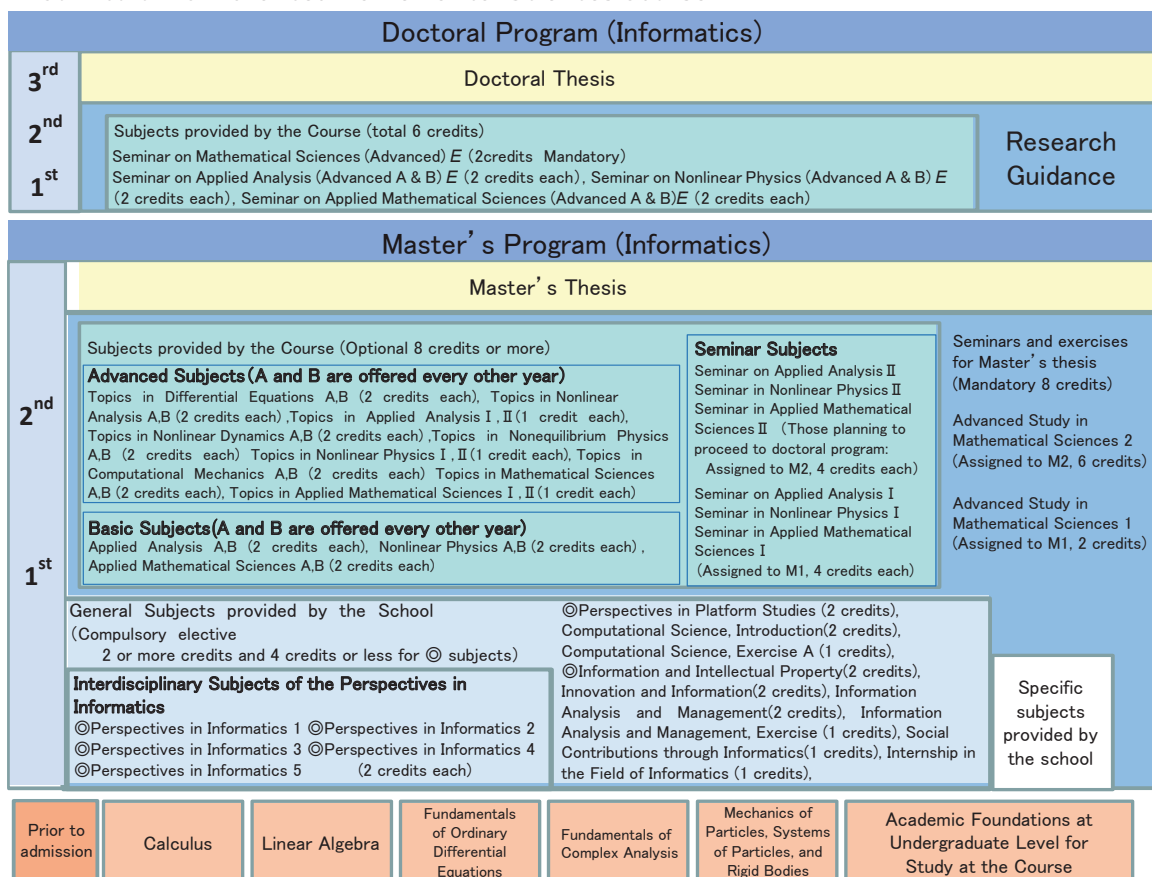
Doctoral Program (Informatics)

3rd

Doctoral Thesis

2nd

1st

Subjects provided by the Course (total 6 credits)
Seminar on Mathematical Sciences (Advanced) E (2credits Mandatory)
Seminar on Applied Analysis (Advanced A & B) E (2 credits each), Seminar on Nonlinear Physics (Advanced A & B) E (2 credits each), Seminar on Applied Mathematical Sciences (Advanced A & B)E (2 credits each)

Research Guidance

Master's Program (Informatics)

Master's Thesis

2nd

1st

Subjects provided by the Course (Optional 8 credits or more)

Advanced Subjects (A and B are offered every other year)
Topics in Differential Equations A,B (2 credits each), Topics in Nonlinear Analysis A,B (2 credits each), Topics in Applied Analysis I, II (1 credit each), Topics in Nonlinear Dynamics A,B (2 credits each), Topics in Nonequilibrium Physics A,B (2 credits each) Topics in Nonlinear Physics I, II (1 credit each), Topics in Computational Mechanics A,B (2 credits each) Topics in Mathematical Sciences A,B (2 credits each), Topics in Applied Mathematical Sciences I, II (1 credit each)

Basic Subjects(A and B are offered every other year)
Applied Analysis A,B (2 credits each), Nonlinear Physics A,B (2 credits each), Applied Mathematical Sciences A,B (2 credits each)

Seminar Subjects
Seminar on Applied Analysis II
Seminar in Nonlinear Physics II
Seminar in Applied Mathematical Sciences II (Those planning to proceed to doctoral program: Assigned to M2, 4 credits each)

Seminar on Applied Analysis I
Seminar in Nonlinear Physics I
Seminar in Applied Mathematical Sciences I
(Assigned to M1, 4 credits each)

Seminars and exercises for Master's thesis (Mandatory 8 credits)

Advanced Study in Mathematical Sciences 2 (Assigned to M2, 6 credits)

Advanced Study in Mathematical Sciences 1 (Assigned to M1, 2 credits)

General Subjects provided by the School
(Compulsory elective
2 or more credits and 4 credits or less for ◎ subjects)

Interdisciplinary Subjects of the Perspectives in Informatics
◎Perspectives in Informatics 1 ◎Perspectives in Informatics 2
◎Perspectives in Informatics 3 ◎Perspectives in Informatics 4
◎Perspectives in Informatics 5 (2 credits each)

◎Perspectives in Platform Studies (2 credits), Computational Science, Introduction(2 credits), Computational Science, Exercise A (1 credits), ◎Information and Intellectual Property(2 credits), Innovation and Information(2 credits), Information Analysis and Management(2 credits), Information Analysis and Management, Exercise (1 credits), Social Contributions through Informatics(1 credits), Internship in the Field of Informatics (1 credits),

Specific subjects provided by the school

Prior to admission

Calculus

Linear Algebra

Fundamentals of Ordinary Differential Equations

Fundamentals of Complex Analysis

Mechanics of Particles, Systems of Particles, and Rigid Bodies

Academic Foundations at Undergraduate Level for Study at the Course